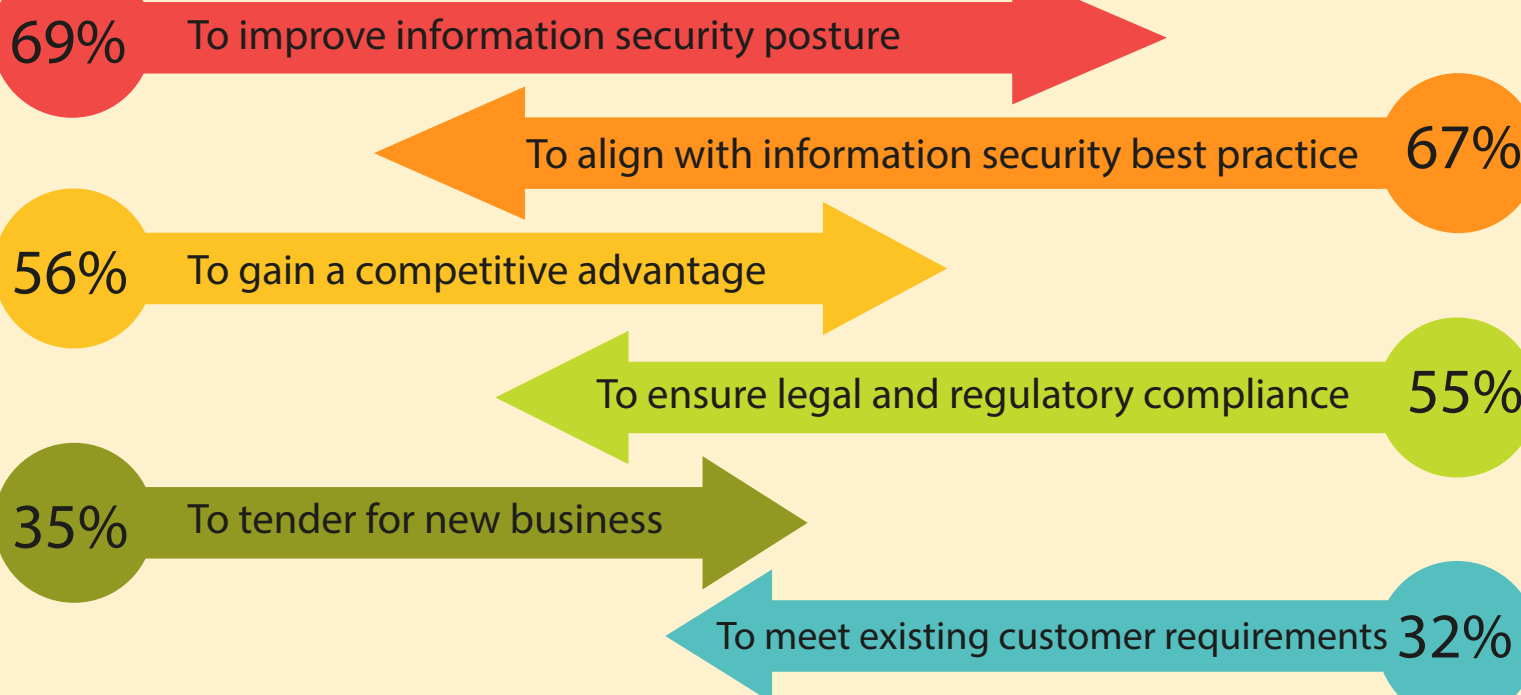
69% To improve information security posture

To align with information security best practice 67%

56% To gain a competitive advantage

To ensure legal and regulatory compliance 55%

35% To tender for new business

To meet existing customer requirements 32%